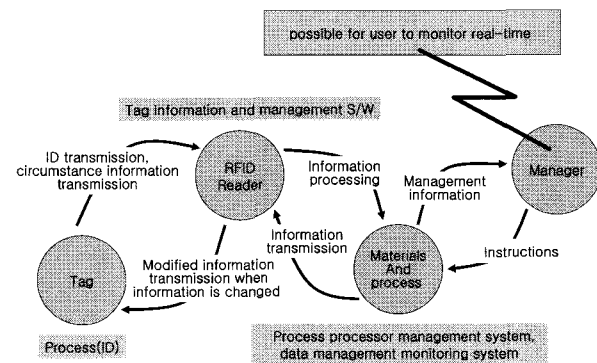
possible for user to monitor real-time

Tag information and management S/W

ID transmission, circumstance information transmission

RFID Reader

Information processing

Management information

Manager

Tag

Modified information transmission when information is changed

Information transmission

Materials And process

Instructions

Process(ID)

Process processor management system, data management monitoring system